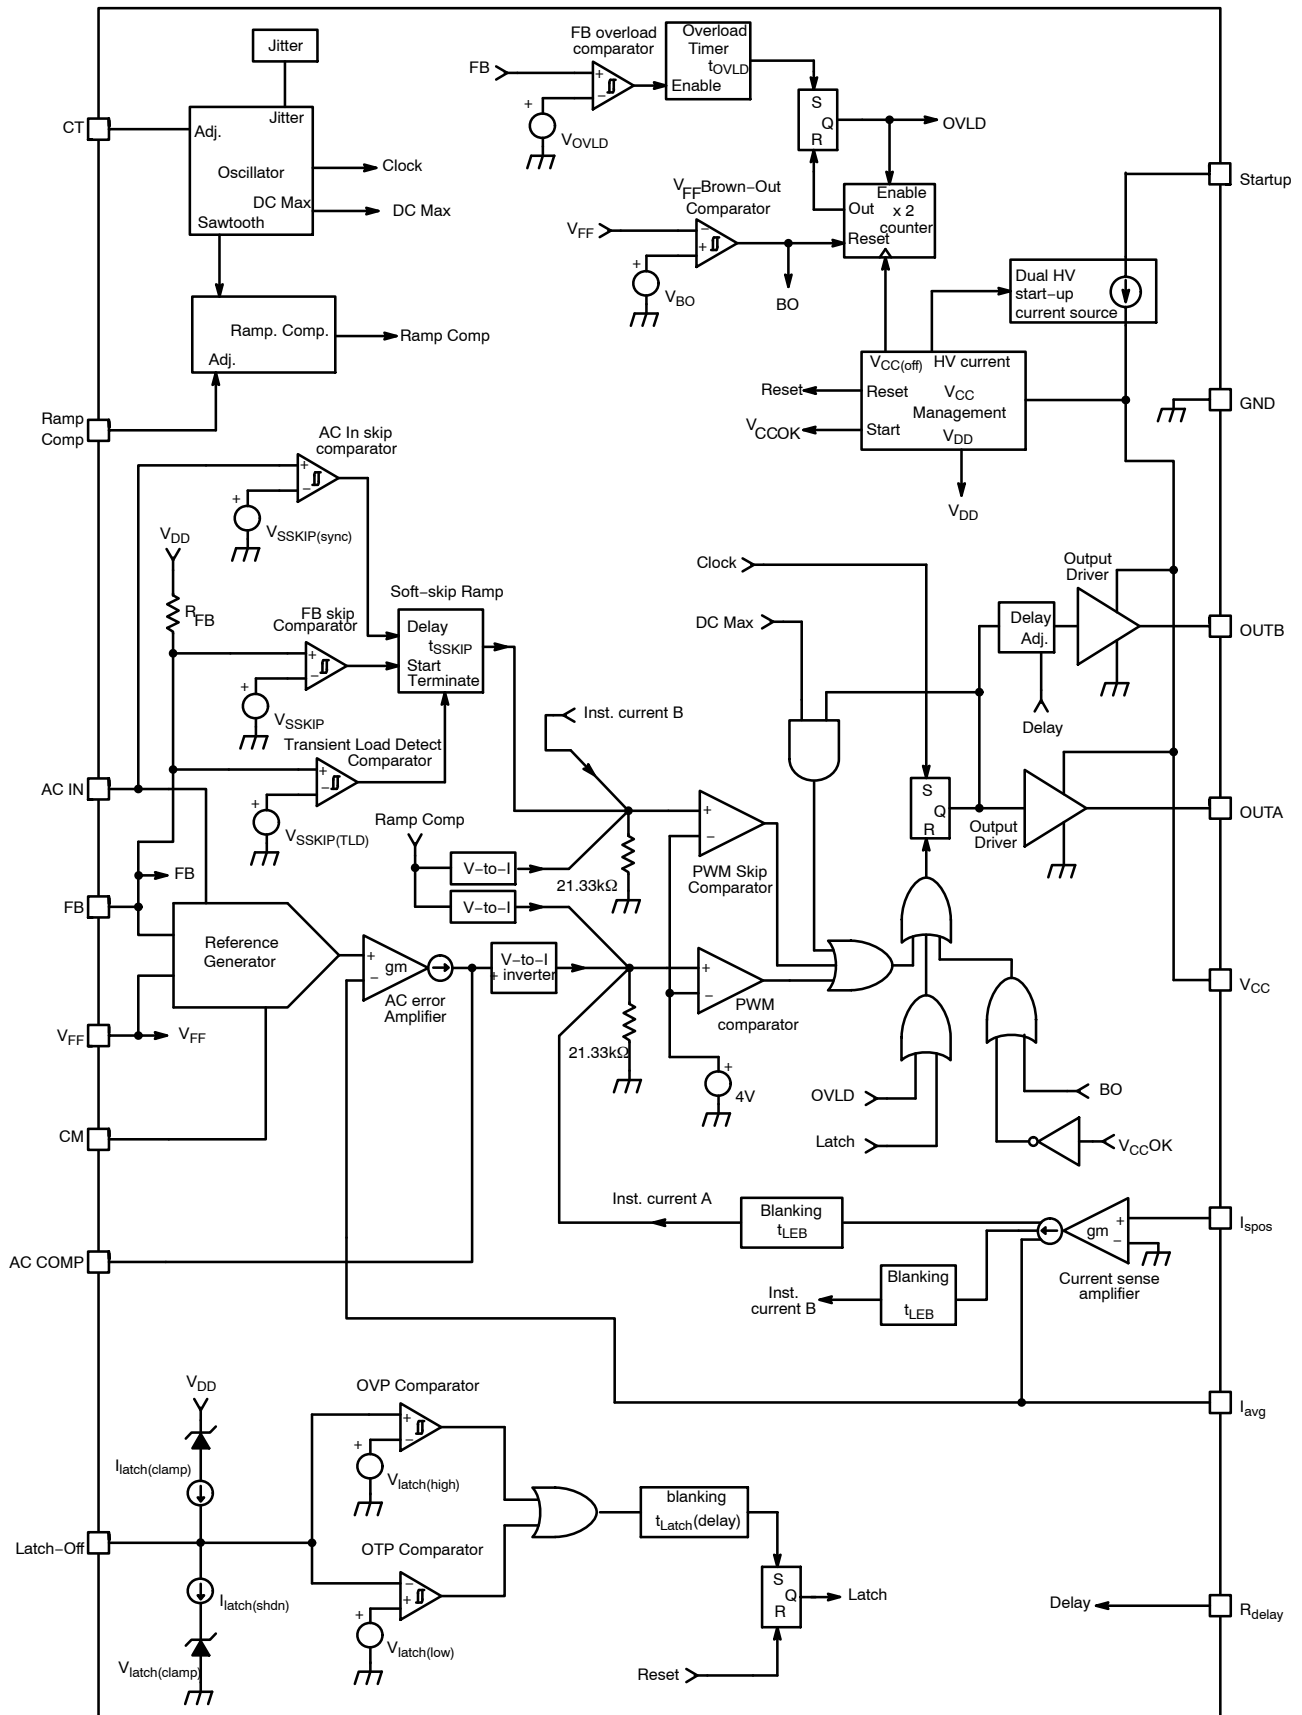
Jitter
CT
Adj.
Jitter
Oscillator
Clock
DC Max
DC Max
Sawtooth
Ramp. Comp.
Ramp Comp
Adj.
Ramp Comp
FB overload comparator
FB
$V_{OVLD}$
Overload Timer $t_{OVLD}$ Enable
S Q R
OVLD
$V_{FF}$ Brown−Out Comparator
$V_{FF}$
$V_{BO}$
BO
Enable x 2 counter
Out
Reset
Startup
Dual HV start−up current source
$V_{CC(off)}$ HV current
Reset
Reset
$V_{CC}$ Management
$V_{CCOK}$
Start
$V_{DD}$
$V_{DD}$
GND
AC In skip comparator
$V_{SSKIP(sync)}$
$V_{DD}$
$R_{FB}$
FB skip Comparator
Soft−skip Ramp
Delay $t_{SSKIP}$ Start Terminate
$V_{SSKIP}$
Transient Load Detect Comparator
$V_{SSKIP(TLD)}$
Clock
DC Max
Output Driver
Delay Adj.
OUTB
Delay
Inst. current B
AC IN
Ramp Comp
S Q R
OUTA
Output Driver
V−to−I
21.33kΩ
PWM Skip Comparator
FB
FB
V−to−I
Reference Generator
gm
AC error Amplifier
V−to−I inverter
PWM comparator
$V_{CC}$
$V_{FF}$
$V_{FF}$
21.33kΩ
4V
OVLD
BO
CM
Latch
$V_{CC}OK$
Inst. current A
Blanking $t_{LEB}$
gm
$I_{spos}$
AC COMP
Blanking $t_{LEB}$
Inst. current B
Current sense amplifier
$I_{avg}$
$V_{DD}$
OVP Comparator
$I_{latch(clamp)}$
$V_{latch(high)}$
blanking $t_{Latch}(delay)$
Latch−Off
OTP Comparator
S Q R
Latch
$I_{latch(shdn)}$
Delay
$R_{delay}$
$V_{latch(low)}$
$V_{latch(clamp)}$
Reset